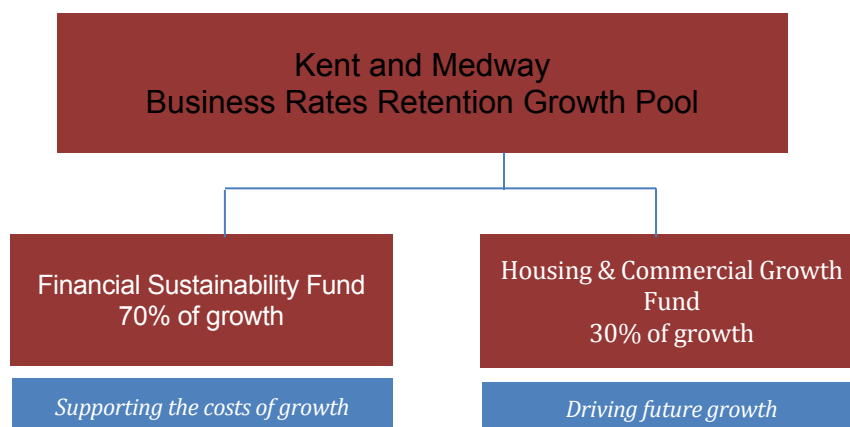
Kent and Medway
Business Rates Retention Growth Pool

Financial Sustainability Fund
70% of growth

Supporting the costs of growth

Housing & Commercial Growth Fund
30% of growth

Driving future growth